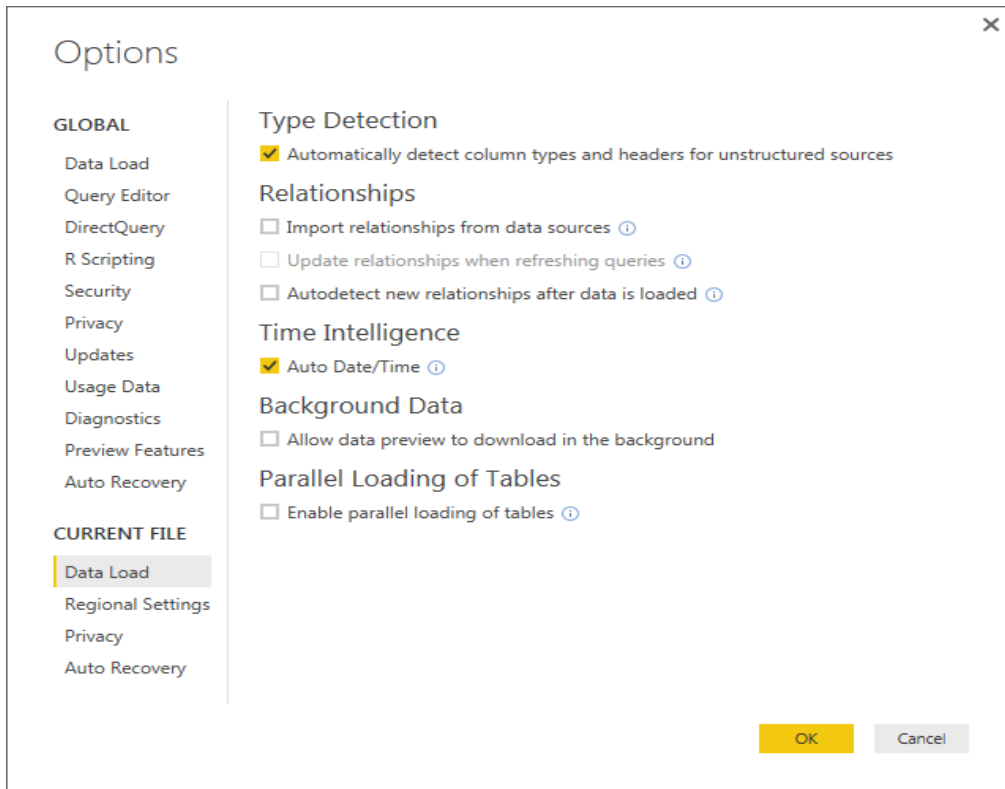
Options

GLOBAL

Data Load
Query Editor
DirectQuery
R Scripting
Security
Privacy
Updates
Usage Data
Diagnostics
Preview Features
Auto Recovery

CURRENT FILE

Data Load
Regional Settings
Privacy
Auto Recovery

Type Detection

Automatically detect column types and headers for unstructured sources

Relationships

Import relationships from data sources

Update relationships when refreshing queries

Autodetect new relationships after data is loaded

Time Intelligence

Auto Date/Time

Background Data

Allow data preview to download in the background

Parallel Loading of Tables

Enable parallel loading of tables

OK

Cancel